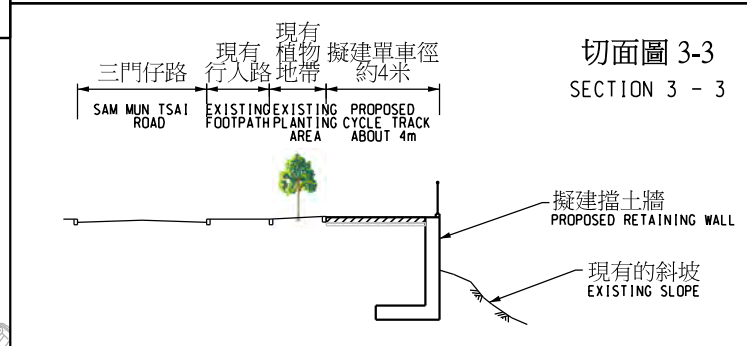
三門仔路
SAM MUN TSAI ROAD

現有行人路
EXISTING FOOTPATH

現有植物地帶
EXISTING PLANTING AREA

擬建單車徑約4米
PROPOSED CYCLE TRACK ABOUT 4m

切面圖 3-3
SECTION 3 - 3

擬建擋土牆
PROPOSED RETAINING WALL

現有的斜坡
EXISTING SLOPE